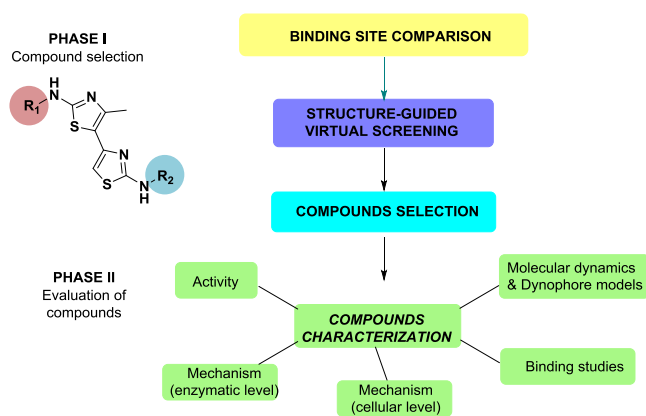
PHASE I
Compound selection

H
N
$R_1$
N
S
N
S
N
H
$R_2$

BINDING SITE COMPARISON

STRUCTURE-GUIDED VIRTUAL SCREENING

COMPOUNDS SELECTION

PHASE II
Evaluation of compounds

Activity

Molecular dynamics & Dynophore models

COMPOUNDS CHARACTERIZATION

Mechanism (enzymatic level)

Binding studies

Mechanism (cellular level)